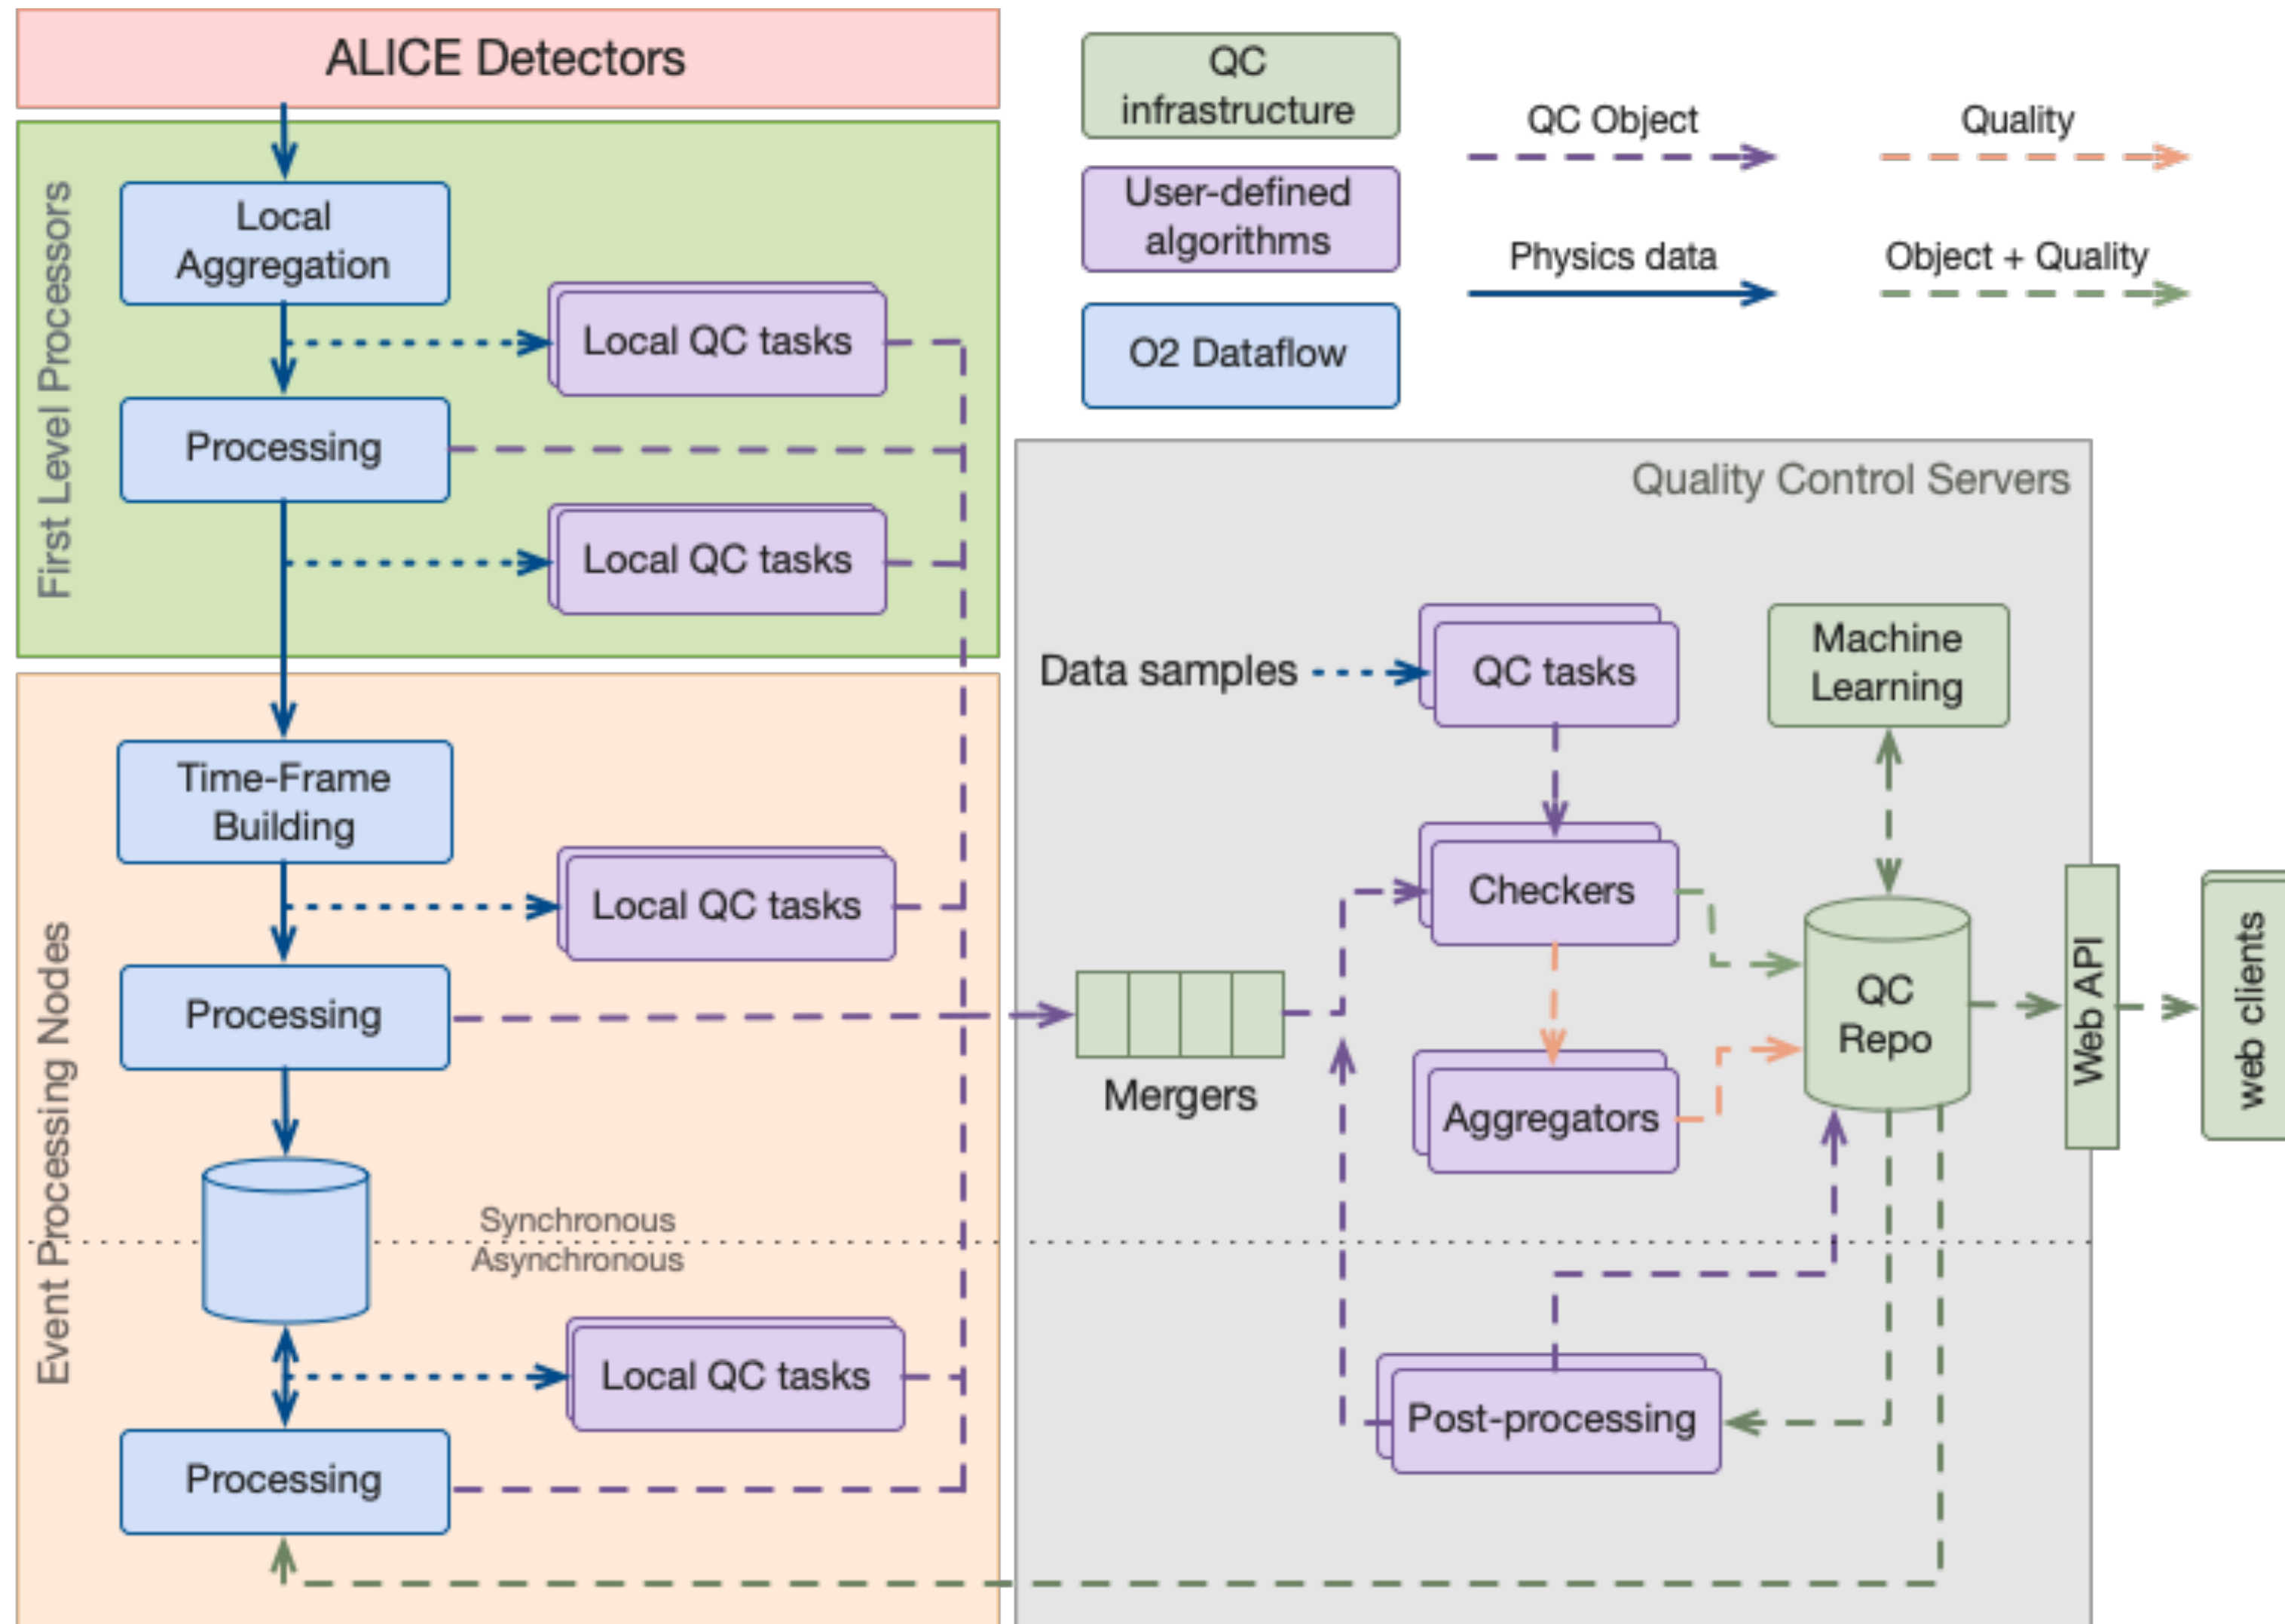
ALICE Detectors

QC infrastructure

User-defined algorithms

O2 Dataflow

QC Object

Quality

Physics data

Object + Quality

First Level Processors

Local Aggregation

Local QC tasks

Processing

Local QC tasks

Quality Control Servers

Data samples

QC tasks

Machine Learning

Event Processing Nodes

Time-Frame Building

Local QC tasks

Checkers

Processing

Mergers

QC Repo

Web API

web clients

Aggregators

Synchronous

Asynchronous

Local QC tasks

Post-processing

Processing